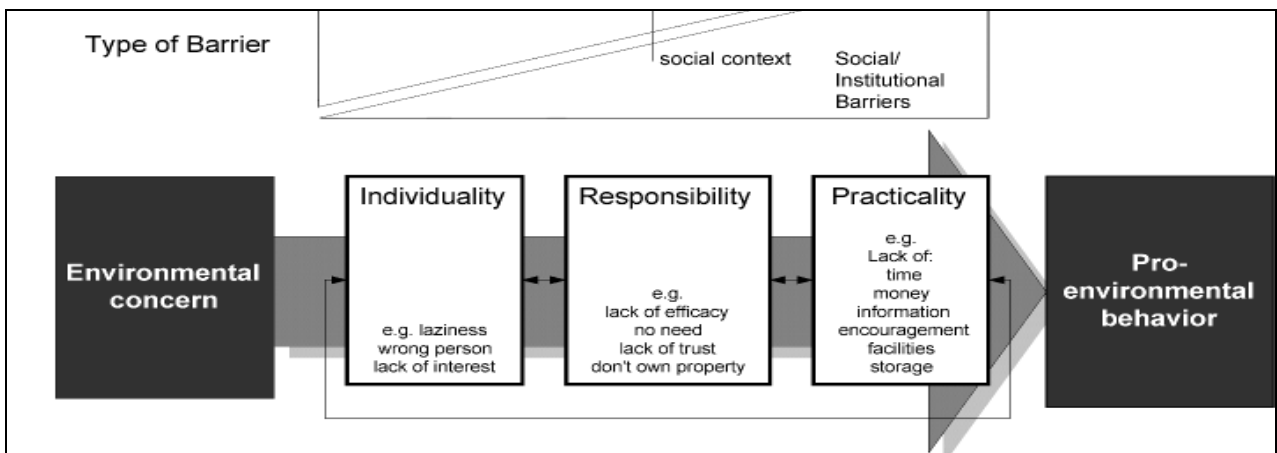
Type of Barrier

social context

Social/ Institutional Barriers

Environmental concern

Individuality

e.g. laziness
wrong person
lack of interest

Responsibility

e.g.
lack of efficacy
no need
lack of trust
don't own property

Practicality

e.g.
Lack of:
time
money
information
encouragement
facilities
storage

Pro-environmental behavior